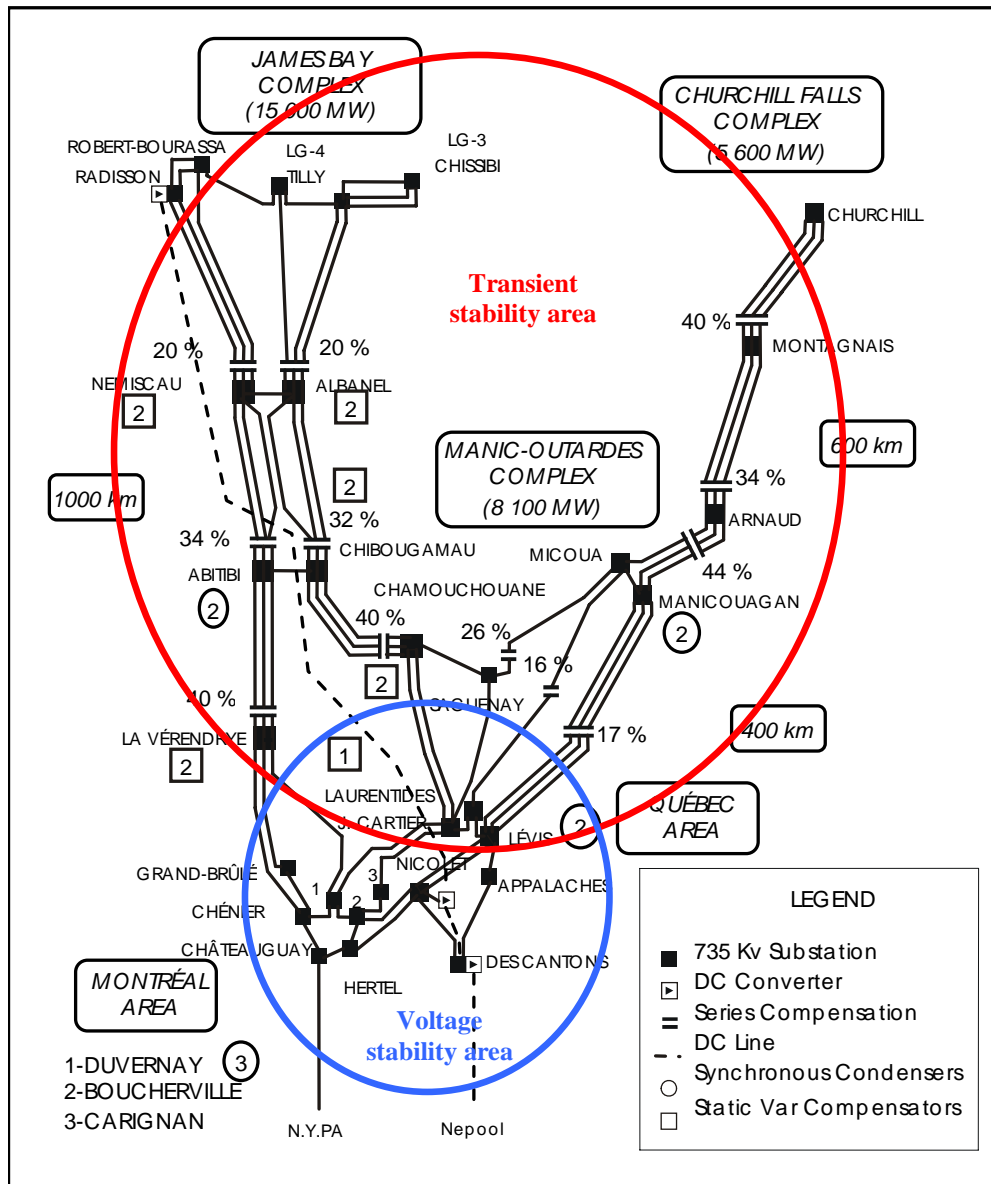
JAMES BAY COMPLEX (15 000 MW)

CHURCHILL FALLS COMPLEX (5 600 MW)

ROBERT-BOURASSA
RADISSON
LG-4
TILLY
LG-3
CHISSIBI
CHURCHILL

Transient stability area

40 %
MONTAGNAIS
20 %
20 %
NEMISCAU
2
ALBANEL
2
600 km
MANIC-OUTARDES COMPLEX (8 100 MW)
2
1000 km
34 %
32 %
ARNAUD
34 %
CHIBOUGAMAU
MICOUA
44 %
ABITIBI
CHAMOUCHOUANE
2
MANICOUAGAN
40 %
26 %
2
16 %
2
40 %
SAGUENAY
400 km
17 %
LA VÉRENDRYE
1
2
LAURENTIDES
J. CARTIER
LÉVIS
2
QUÉBEC AREA
NICOLET
GRAND-BRÛLÉ
3
1
APPALACHES
CHÉNIER
2
LEGEND
CHÂTEAUGUAY
DESCANTONS
735 Kv Substation
DC Converter
MONTRÉAL AREA
HERTEL
Series Compensation
Voltage stability area
DC Line
1-DUVERNAY
3
2-BOUCHERVILLE
Synchronous Condensers
3-CARIGNAN
Static Var Compensators
N.Y.PA
Nepool